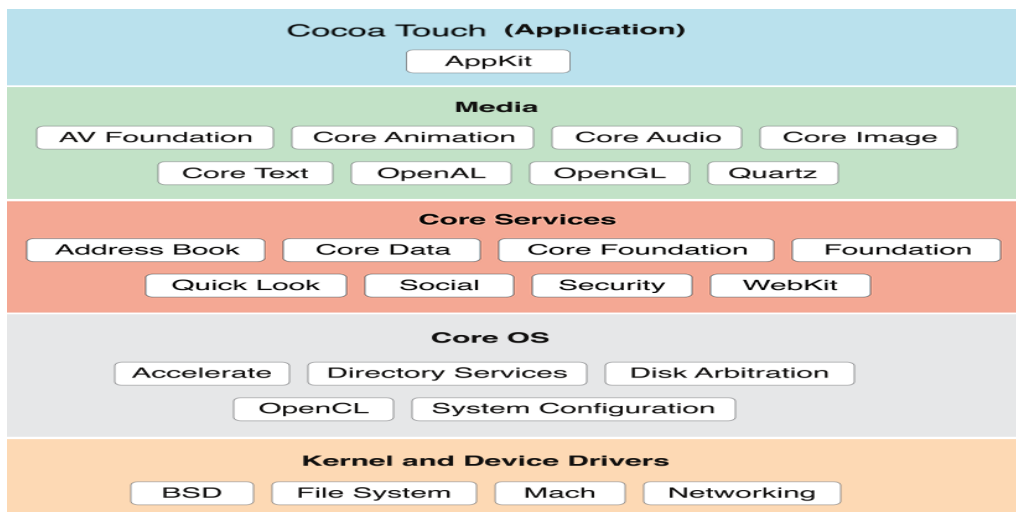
Cocoa Touch (Application)
AppKit

Media
AV Foundation
Core Animation
Core Audio
Core Image
Core Text
OpenAL
OpenGL
Quartz

Core Services
Address Book
Core Data
Core Foundation
Foundation
Quick Look
Social
Security
WebKit

Core OS
Accelerate
Directory Services
Disk Arbitration
OpenCL
System Configuration

Kernel and Device Drivers
BSD
File System
Mach
Networking